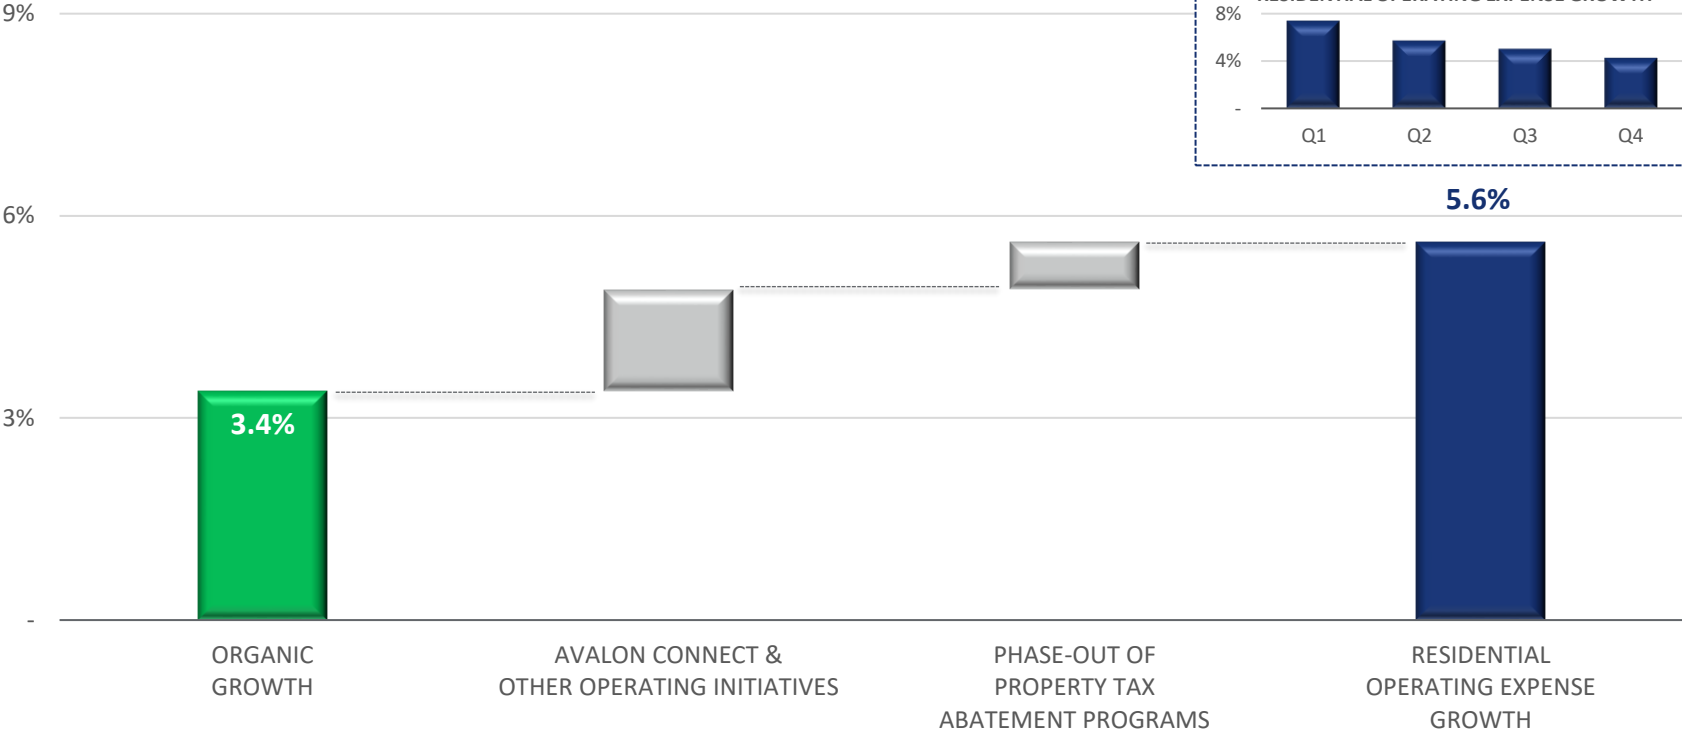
9%

6%

3%

-

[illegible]

8%

4%

-

Q1

Q2

Q3

Q4

5.6%

3.4%

ORGANIC GROWTH

AVALON CONNECT & OTHER OPERATING INITIATIVES

PHASE-OUT OF PROPERTY TAX ABATEMENT PROGRAMS

RESIDENTIAL OPERATING EXPENSE GROWTH